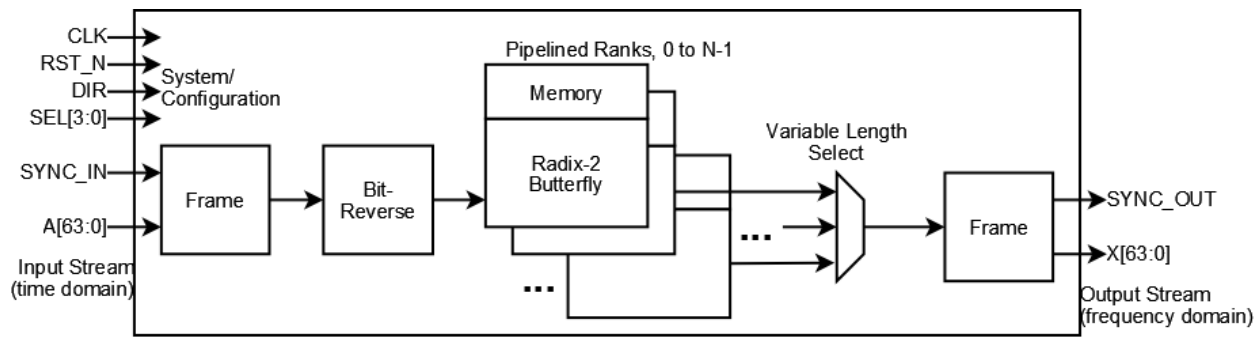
CLK
RST_N
DIR
SEL[3:0]
System/
Configuration
SYNC_IN
A[63:0]
Input Stream
(time domain)
Frame
Bit-
Reverse
Pipelined Ranks, 0 to N-1
Memory
Radix-2
Butterfly
...
...
Variable Length
Select
Frame
SYNC_OUT
X[63:0]
Output Stream
(frequency domain)